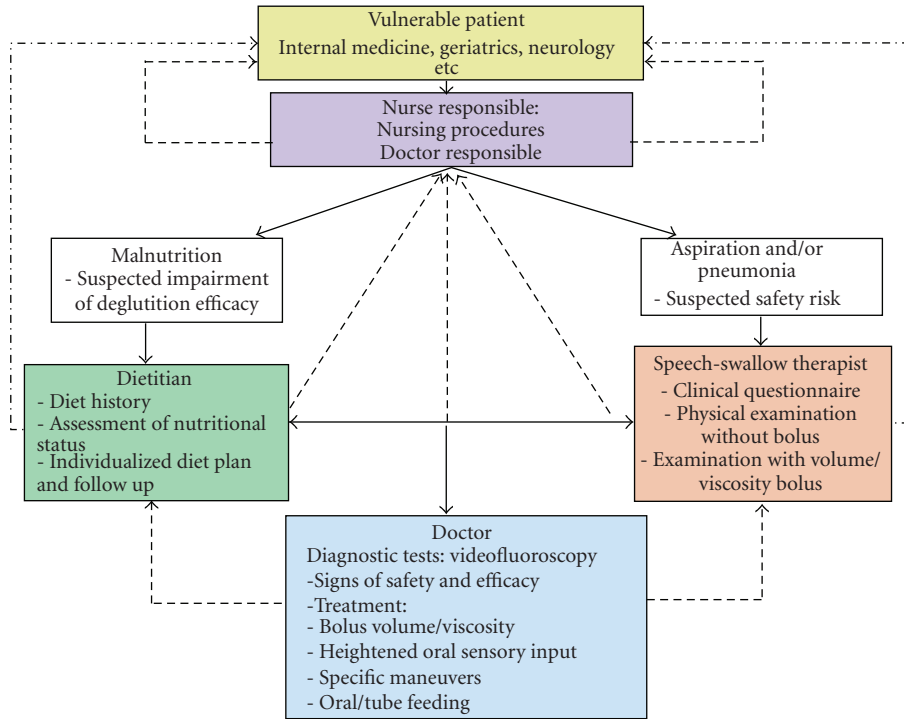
Vulnerable patient
Internal medicine, geriatrics, neurology etc

Nurse responsible:
Nursing procedures
Doctor responsible

Malnutrition
- Suspected impairment of deglution efficacy

Aspiration and/or pneumonia
- Suspected safety risk

Dietitian
- Diet history
- Assessment of nutritional status
- Individualized diet plan and follow up

Speech-swallow therapist
- Clinical questionnaire
- Physical examination without bolus
- Examination with volume/ viscosity bolus

Doctor
Diagnostic tests: videofluoroscopy
-Signs of safety and efficacy
-Treatment:
- Bolus volume/viscosity
- Heightened oral sensory input
- Specific maneuvers
- Oral/tube feeding